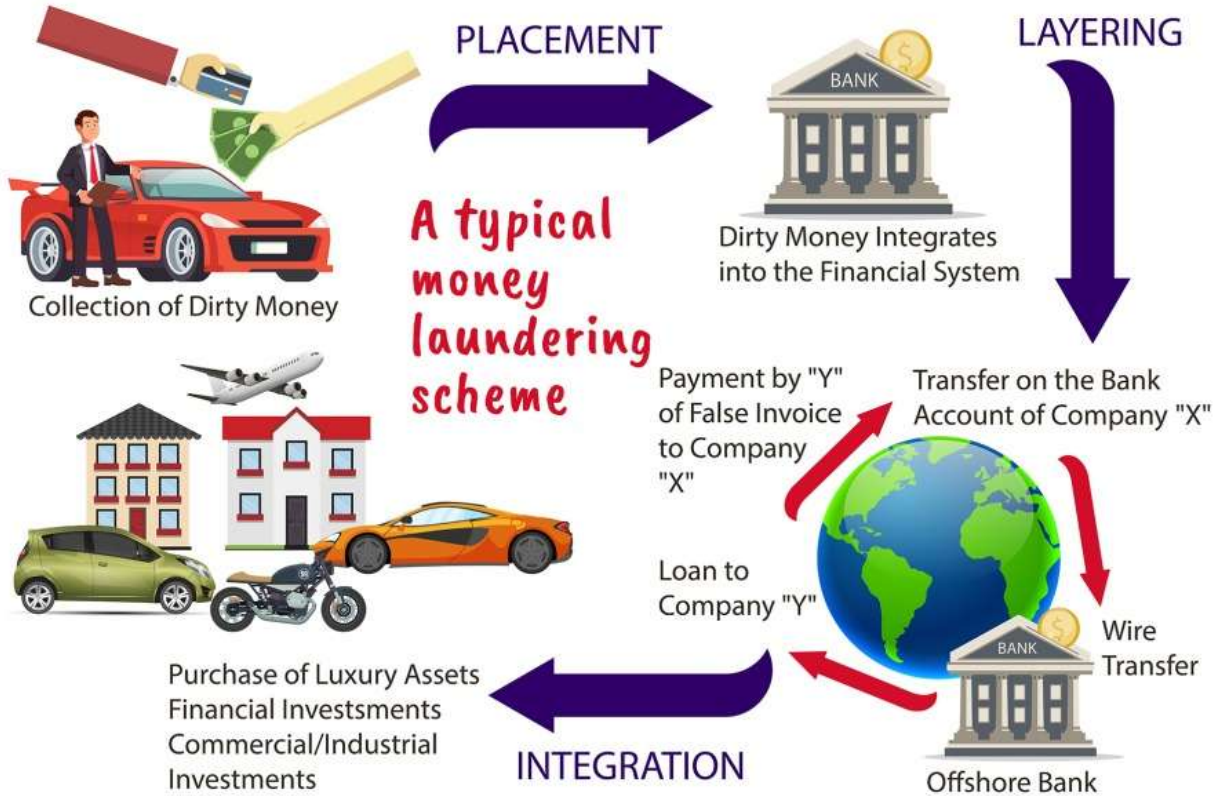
PLACEMENT

LAYERING

BANK

Collection of Dirty Money

A typical money laundering scheme

Dirty Money Integrates into the Financial System

Payment by "Y" of False Invoice to Company "X"

Transfer on the Bank Account of Company "X"

Loan to Company "Y"

Wire Transfer

BANK

Purchase of Luxury Assets
Financial Invests­tments
Commercial/Industrial Investments

INTEGRATION

Offshore Bank